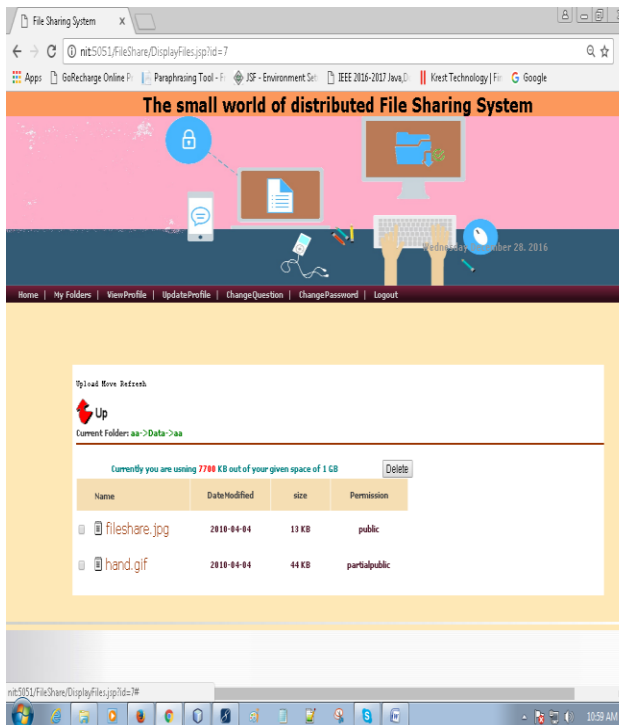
File Sharing System ×

nit:5051/FileShare/DisplayFiles.jsp?id=7

Apps GoRecharge Online P Paraphrasing Tool - F JSF - Environment Set IEEE 2016-2017 Java,D Krest Technology | Fr Google

The small world of distributed File Sharing System

Wednesday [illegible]ber 28, 2016

Home | My Folders | ViewProfile | UpdateProfile | ChangeQuestion | ChangePassword | Logout

Upload Move Refresh

Up

Current Folder: aa->Data->aa

Currently you are usning 7700 KB out of your given space of 1 GB Delete

| Name | DateModified | size | Permission |
|---|---|---|---|
| fileshare.jpg | 2010-04-04 | 13 KB | public |
| hand.gif | 2010-04-04 | 44 KB | partialpublic |

nit:5051/FileShare/DisplayFiles.jsp?id=7#

10:59 AM